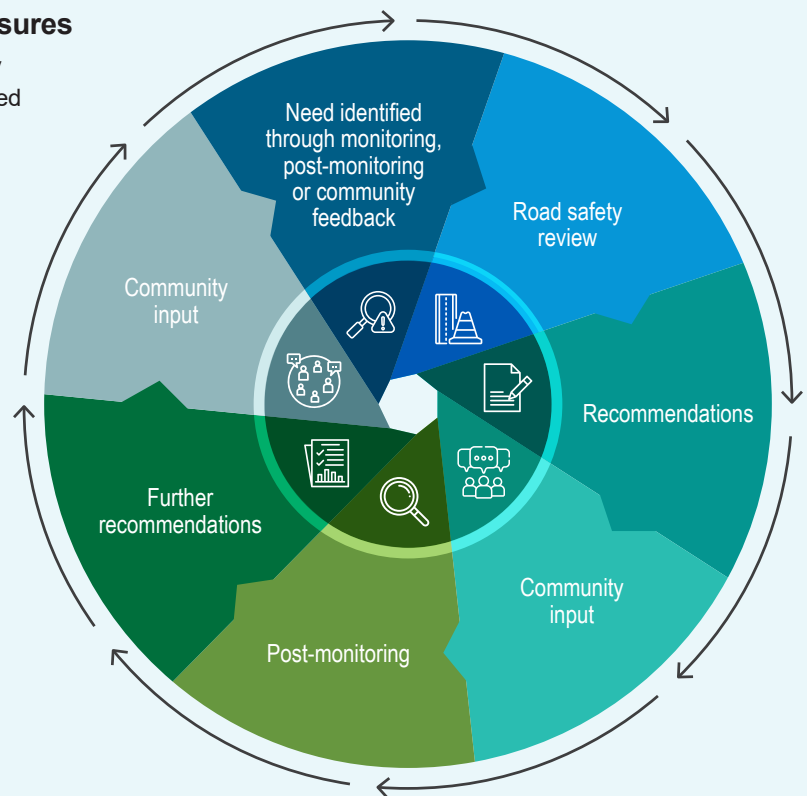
sures

y

ed

Need identified through monitoring, post-monitoring or community feedback

Road safety review

Recommendations

Community input

Post-monitoring

Further recommendations

Community input